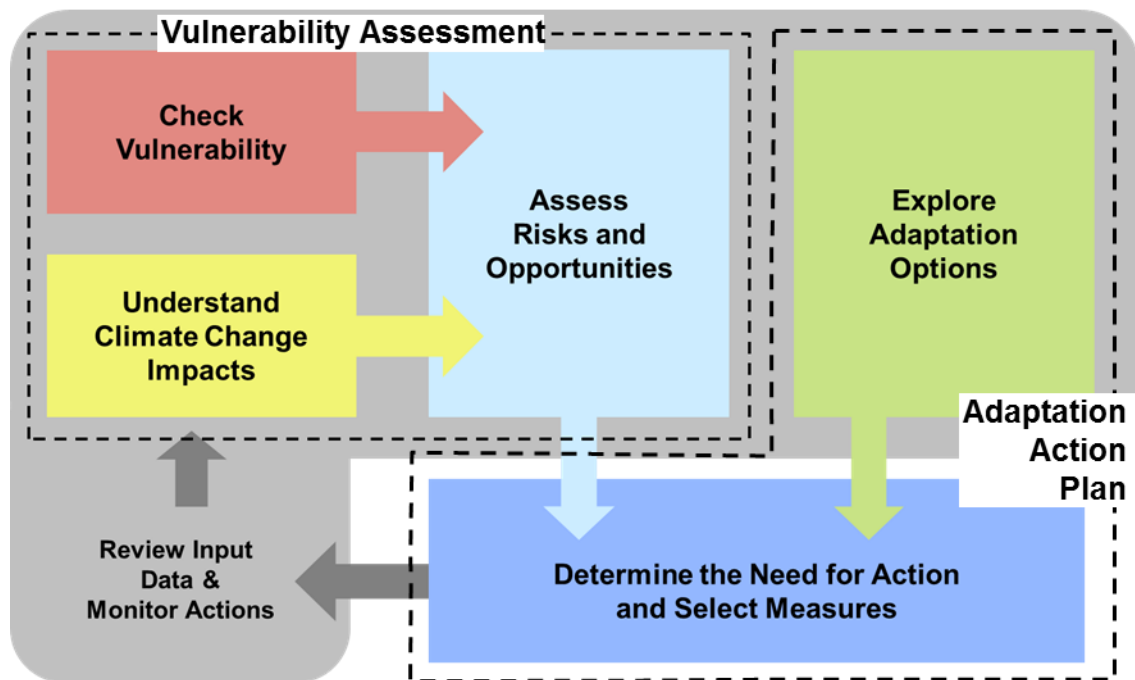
Vulnerability Assessment

Check Vulnerability

Understand Climate Change Impacts

Assess Risks and Opportunities

Explore Adaptation Options

Adaptation Action Plan

Review Input Data & Monitor Actions

Determine the Need for Action and Select Measures